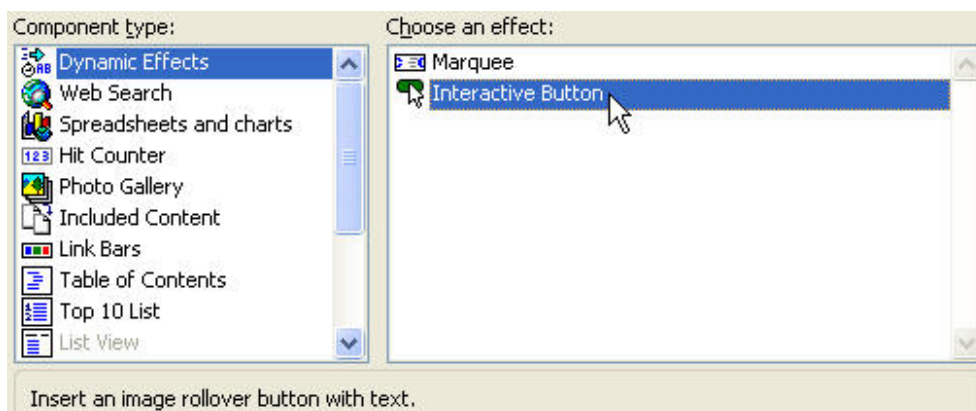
Component type:

Dynamic Effects
Web Search
Spreadsheets and charts
Hit Counter
Photo Gallery
Included Content
Link Bars
Table of Contents
Top 10 List
List View

Choose an effect:

Marquee
Interactive Button

Insert an image rollover button with text.